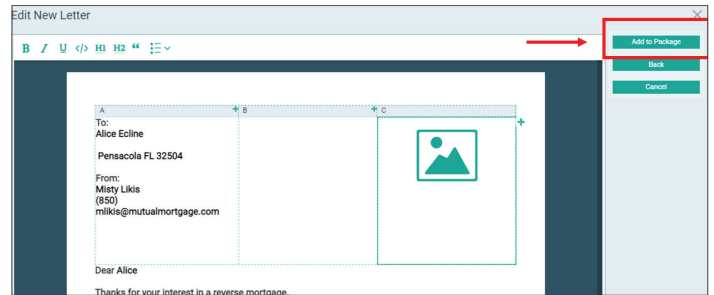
Edit New Letter

B I U </> H1 H2 “

Add to Package
Back
Cancel

A
To:
Alice Ecline

Pensacola FL 32504

From:
Misty Likis
(850)
mlikis@mutualmortgage.com

B

C

Dear Alice

Thanks for your interest in a reverse mortgage.